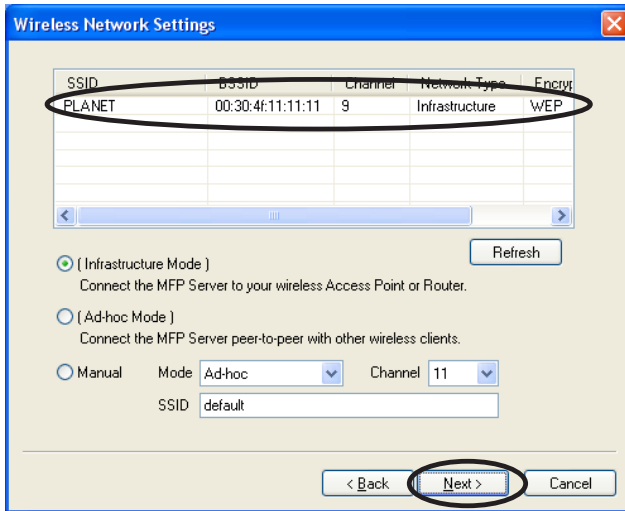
Wireless Network Settings

| SSID | BSSID | Channel | Network Type | Encryp |
|---|---|---|---|---|
| PLANET | 00:30:4f:11:11:11 | 9 | Infrastructure | WEP |

Refresh

( Infrastructure Mode )
Connect the MFP Server to your wireless Access Point or Router.

( Ad-hoc Mode )
Connect the MFP Server peer-to-peer with other wireless clients.

Manual Mode Ad-hoc Channel 11
SSID default

< Back Next > Cancel